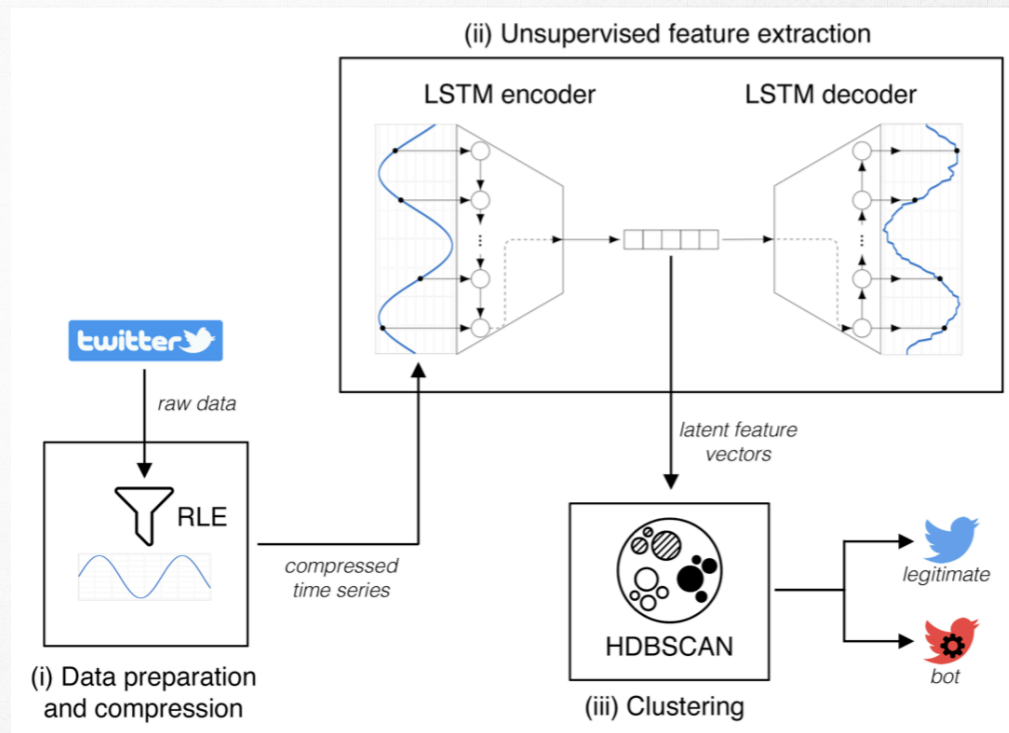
(ii) Unsupervised feature extraction

LSTM encoder

LSTM decoder

twitter

raw data

RLE

compressed time series

latent feature vectors

HDBSCAN

legitimate

bot

(i) Data preparation and compression

(iii) Clustering